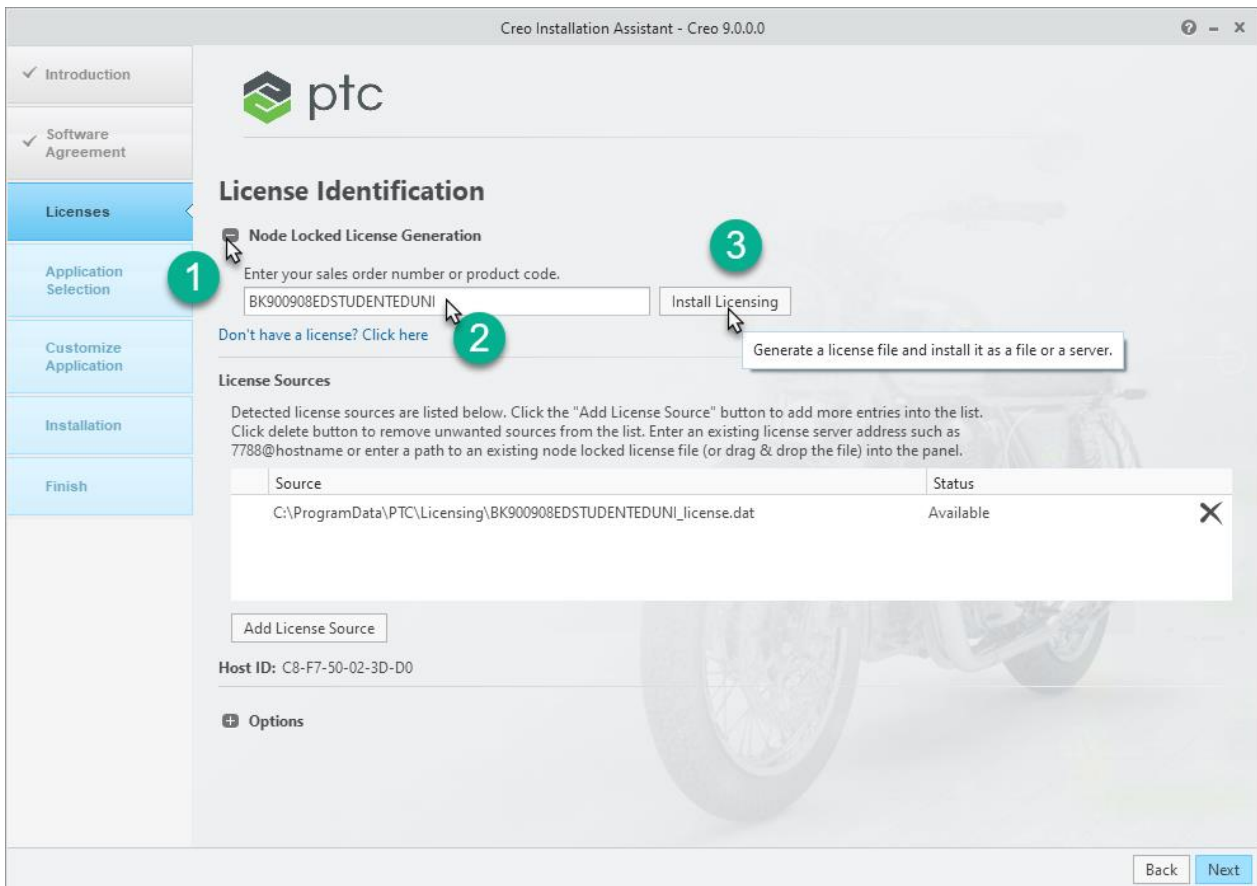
Creo Installation Assistant - Creo 9.0.0.0

? – x

✓ Introduction

✓ Software Agreement

Licenses

Application Selection

Customize Application

Installation

Finish

ptc

License Identification

Node Locked License Generation

1

Enter your sales order number or product code.

BK900908EDSTUDENTEDUNI

2

3

Install Licensing

Generate a license file and install it as a file or a server.

Don't have a license? Click here

License Sources

Detected license sources are listed below. Click the "Add License Source" button to add more entries into the list. Click delete button to remove unwanted sources from the list. Enter an existing license server address such as 7788@hostname or enter a path to an existing node locked license file (or drag & drop the file) into the panel.

| Source | Status |
|---|---|
| C:\ProgramData\PTC\Licensing\BK900908EDSTUDENTEDUNI_license.dat | Available |

Add License Source

Host ID: C8-F7-50-02-3D-D0

Options

Back

Next